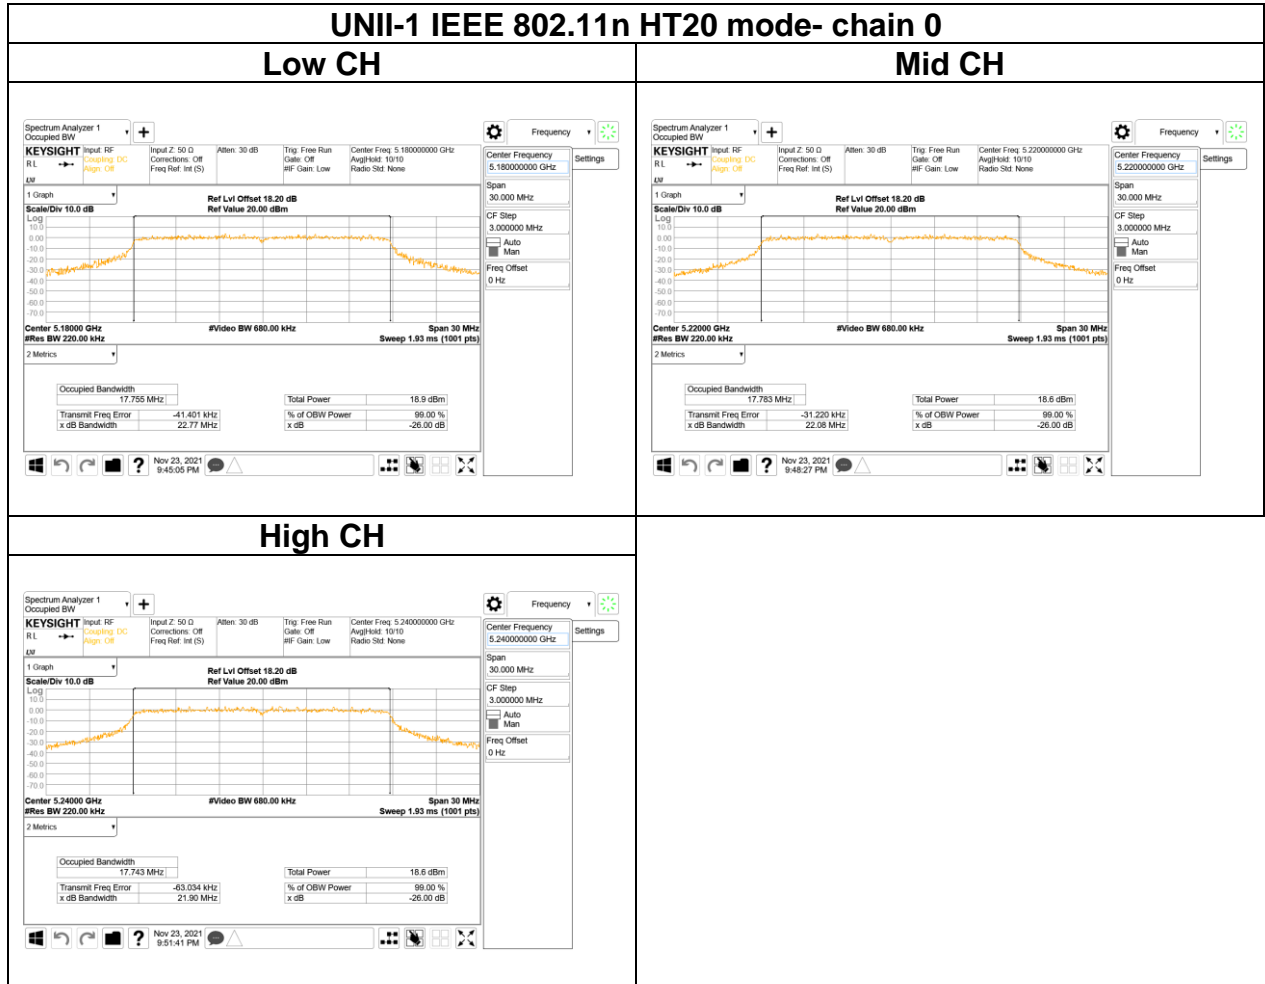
UNII-1 IEEE 802.11n HT20 mode- chain 0

Low CH

Spectrum Analyzer 1
Occupied BW

KEYSIGHT Input: RF Coupling: DC Align: Off
Input Z: 50 Ω Corrections: Off Freq Ref: Int (S)
Atten: 30 dB
Trig: Free Run Gate: Off #IF Gain: Low
Center Freq: 5.180000000 GHz Avg|Hold: 10/10 Radio Std: None

Frequency
Settings
Center Frequency 5.180000000 GHz
Span 30.000 MHz
CF Step 3.000000 MHz
Auto
Man
Freq Offset 0 Hz

1 Graph
Scale/Div 10.0 dB
Ref Lvl Offset 18.20 dB
Ref Value 20.00 dBm
Log
10.0
0.00
-10.0
-20.0
-30.0
-40.0
-50.0
-60.0
-70.0
Center 5.18000 GHz
#Res BW 220.00 kHz
#Video BW 680.00 kHz
Span 30 MHz
Sweep 1.93 ms (1001 pts)

2 Metrics
| Occupied Bandwidth | | | |
|---|---|---|---|
| 17.755 MHz | | Total Power | 18.9 dBm |
| Transmit Freq Error | -41.401 kHz | % of OBW Power | 99.00 % |
| x dB Bandwidth | 22.77 MHz | x dB | -26.00 dB |

Nov 23, 2021 9:45:05 PM

Mid CH

Spectrum Analyzer 1
Occupied BW

KEYSIGHT Input: RF Coupling: DC Align: Off
Input Z: 50 Ω Corrections: Off Freq Ref: Int (S)
Atten: 30 dB
Trig: Free Run Gate: Off #IF Gain: Low
Center Freq: 5.220000000 GHz Avg|Hold: 10/10 Radio Std: None

Frequency
Settings
Center Frequency 5.220000000 GHz
Span 30.000 MHz
CF Step 3.000000 MHz
Auto
Man
Freq Offset 0 Hz

1 Graph
Scale/Div 10.0 dB
Ref Lvl Offset 18.20 dB
Ref Value 20.00 dBm
Log
10.0
0.00
-10.0
-20.0
-30.0
-40.0
-50.0
-60.0
-70.0
Center 5.22000 GHz
#Res BW 220.00 kHz
#Video BW 680.00 kHz
Span 30 MHz
Sweep 1.93 ms (1001 pts)

2 Metrics
| Occupied Bandwidth | | | |
|---|---|---|---|
| 17.783 MHz | | Total Power | 18.6 dBm |
| Transmit Freq Error | -31.220 kHz | % of OBW Power | 99.00 % |
| x dB Bandwidth | 22.08 MHz | x dB | -26.00 dB |

Nov 23, 2021 9:48:27 PM

High CH

Spectrum Analyzer 1
Occupied BW

KEYSIGHT Input: RF Coupling: DC Align: Off
Input Z: 50 Ω Corrections: Off Freq Ref: Int (S)
Atten: 30 dB
Trig: Free Run Gate: Off #IF Gain: Low
Center Freq: 5.240000000 GHz Avg|Hold: 10/10 Radio Std: None

Frequency
Settings
Center Frequency 5.240000000 GHz
Span 30.000 MHz
CF Step 3.000000 MHz
Auto
Man
Freq Offset 0 Hz

1 Graph
Scale/Div 10.0 dB
Ref Lvl Offset 18.20 dB
Ref Value 20.00 dBm
Log
10.0
0.00
-10.0
-20.0
-30.0
-40.0
-50.0
-60.0
-70.0
Center 5.24000 GHz
#Res BW 220.00 kHz
#Video BW 680.00 kHz
Span 30 MHz
Sweep 1.93 ms (1001 pts)

2 Metrics
| Occupied Bandwidth | | | |
|---|---|---|---|
| 17.743 MHz | | Total Power | 18.6 dBm |
| Transmit Freq Error | -63.034 kHz | % of OBW Power | 99.00 % |
| x dB Bandwidth | 21.90 MHz | x dB | -26.00 dB |

Nov 23, 2021 9:51:41 PM